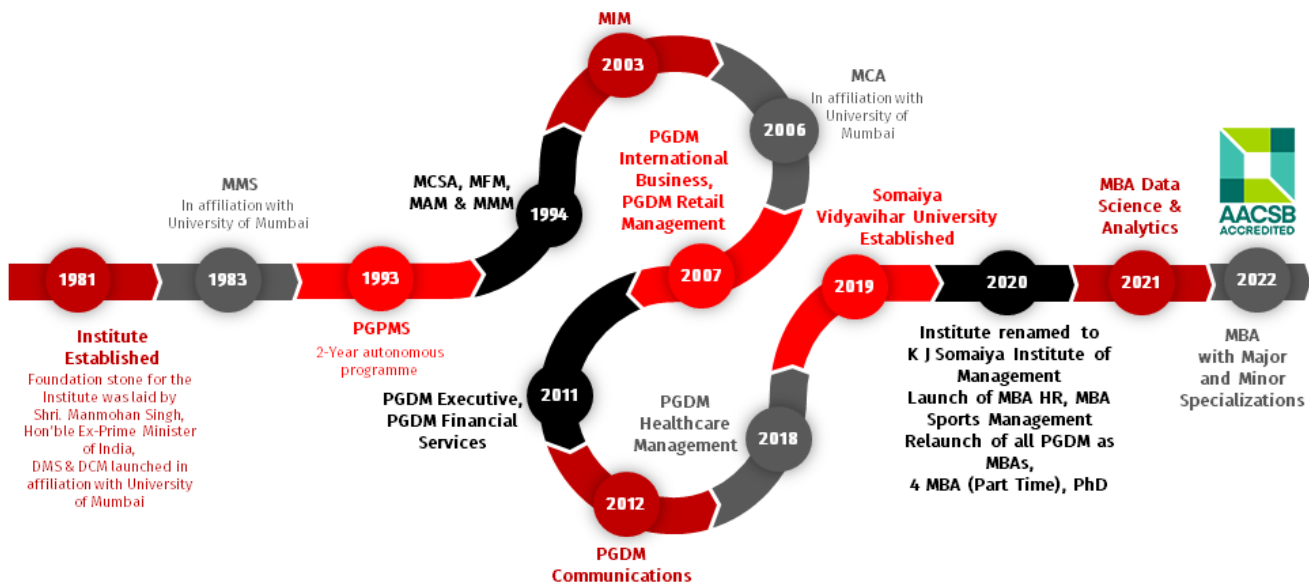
1981

Institute Established

Foundation stone for the Institute was laid by Shri. Manmohan Singh, Hon'ble Ex-Prime Minister of India, DMS & DCM launched in affiliation with University of Mumbai

MMS
In affiliation with University of Mumbai

1983

1993

PGPMS
2-Year autonomous programme

MCSA, MFM, MAM & MMM

1994

MIM

2003

MCA
In affiliation with University of Mumbai

2006

PGDM International Business, PGDM Retail Management

2007

2011

PGDM Executive, PGDM Financial Services

2012

PGDM Communications

PGDM Healthcare Management

2018

2019

Somaiya Vidyavihar University Established

2020

Institute renamed to K J Somaiya Institute of Management
Launch of MBA HR, MBA Sports Management
Relaunch of all PGDM as MBAs,
4 MBA (Part Time), PhD

MBA Data Science & Analytics

2021

AACSB ACCREDITED

2022

MBA with Major and Minor Specializations